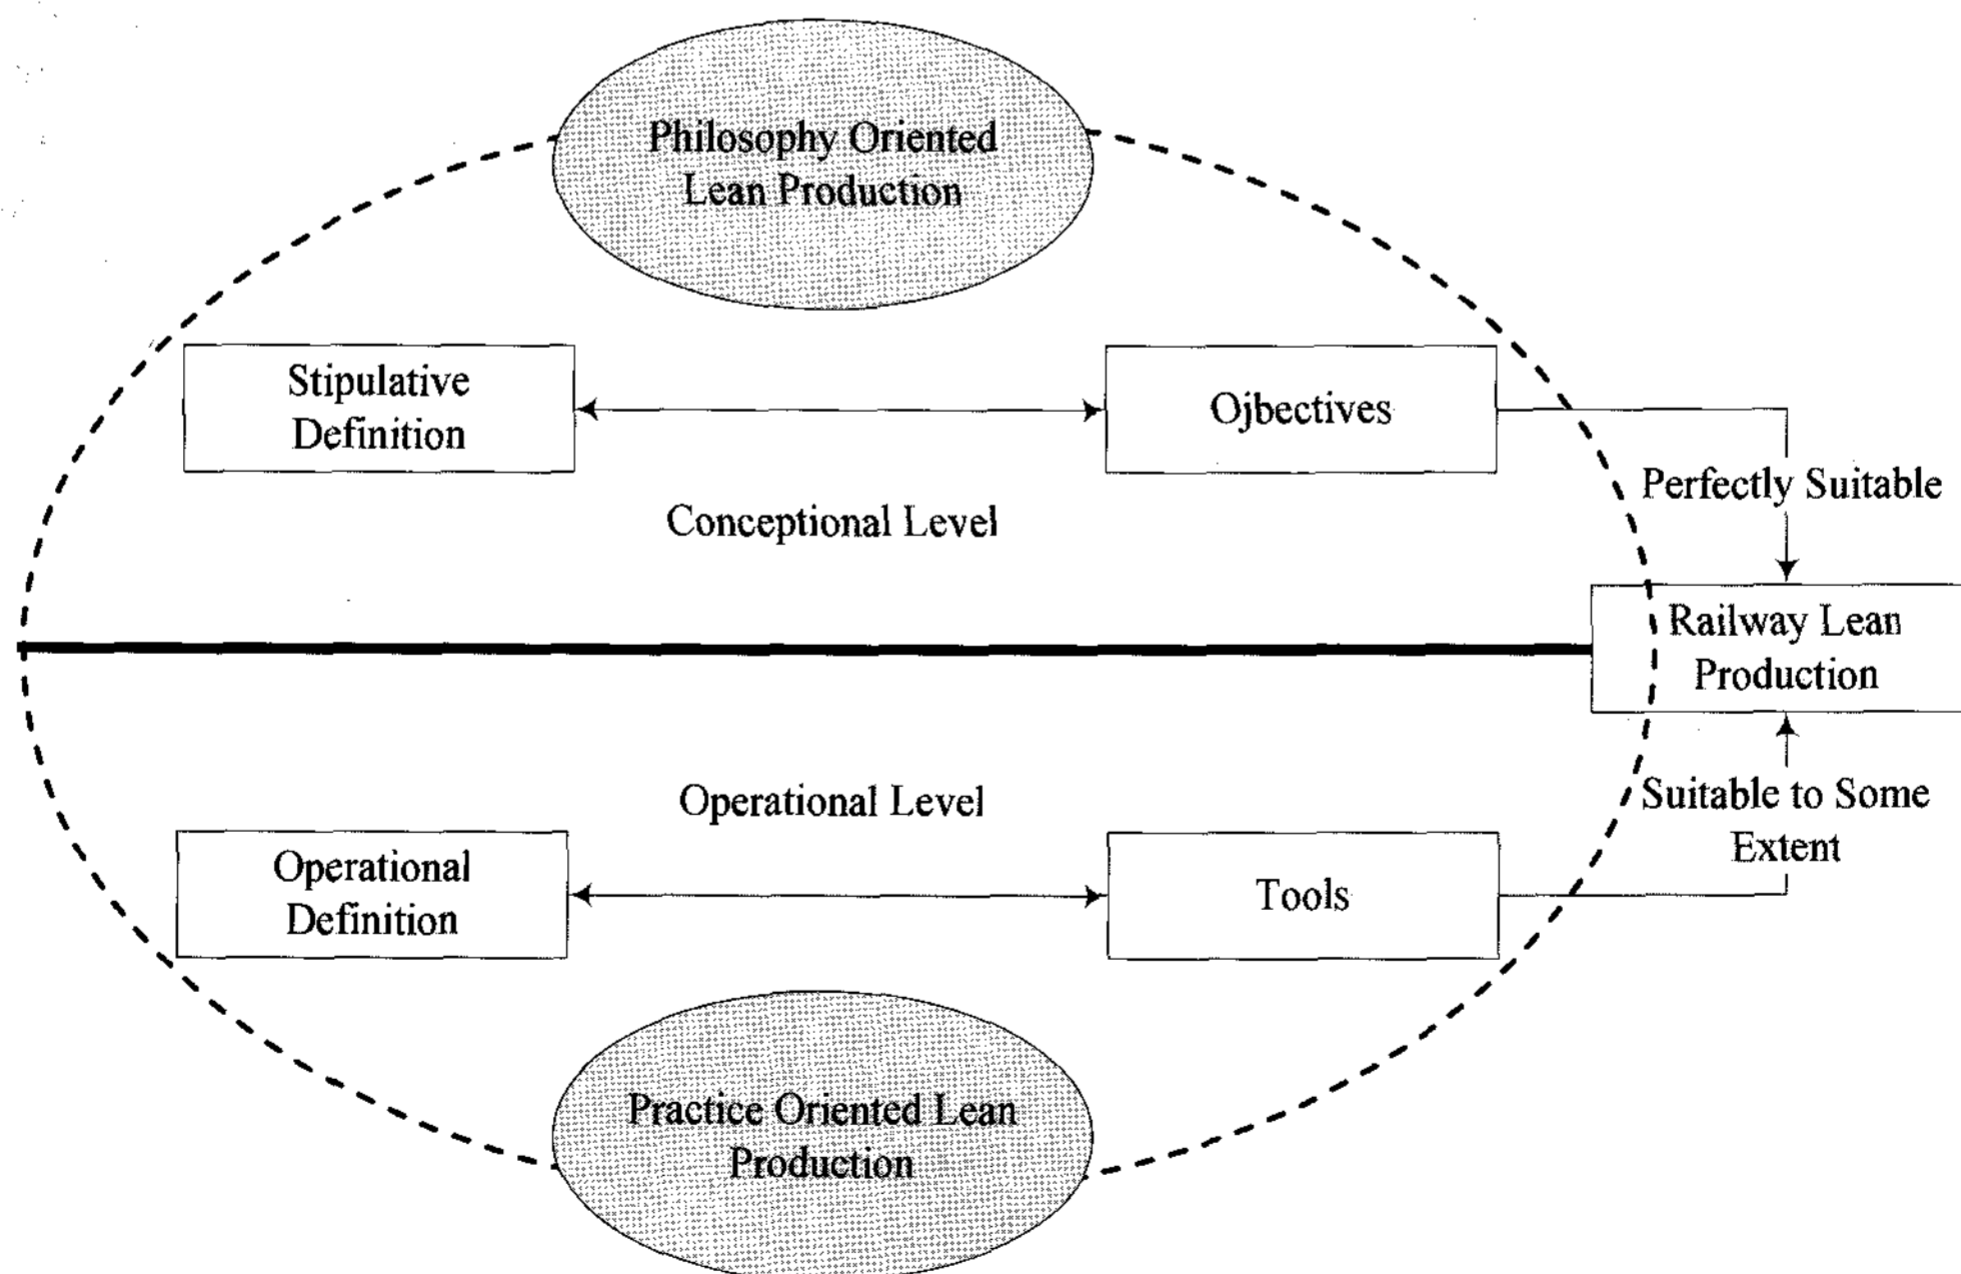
Philosophy Oriented Lean Production

Stipulative Definition

Ojbectives

Perfectly Suitable

Conceptional Level

Railway Lean Production

Operational Level

Suitable to Some Extent

Operational Definition

Tools

Practice Oriented Lean Production